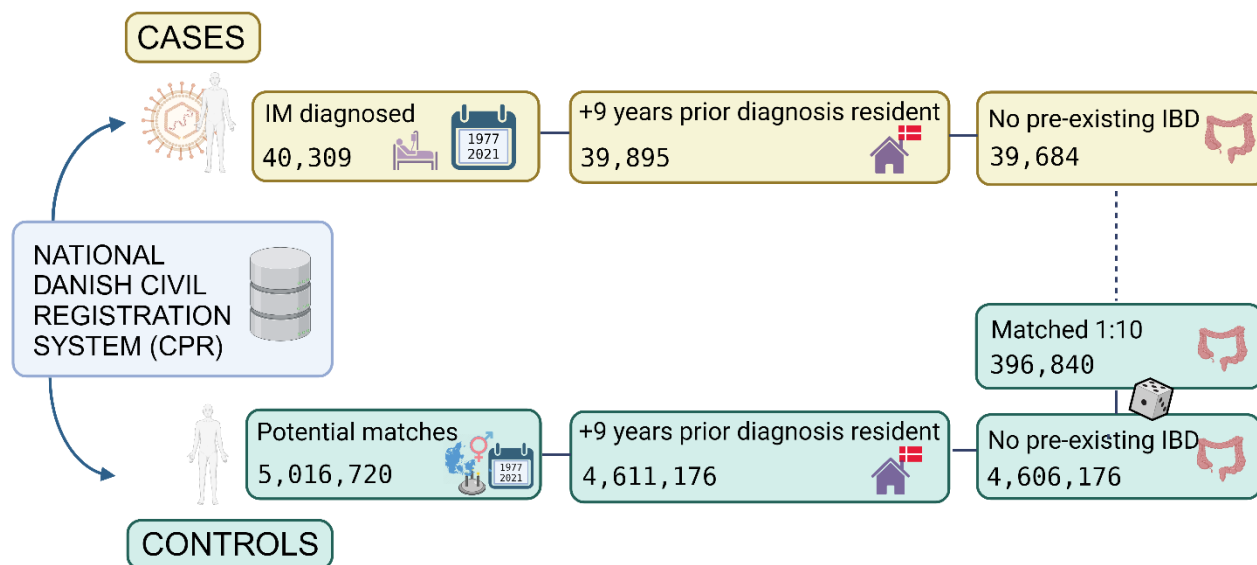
CASES

IM diagnosed
40,309
1977
2021

+9 years prior diagnosis resident
39,895

No pre-existing IBD
39,684

NATIONAL DANISH CIVIL REGISTRATION SYSTEM (CPR)

Matched 1:10
396,840

Potential matches
5,016,720
1977
2021

+9 years prior diagnosis resident
4,611,176

No pre-existing IBD
4,606,176

CONTROLS